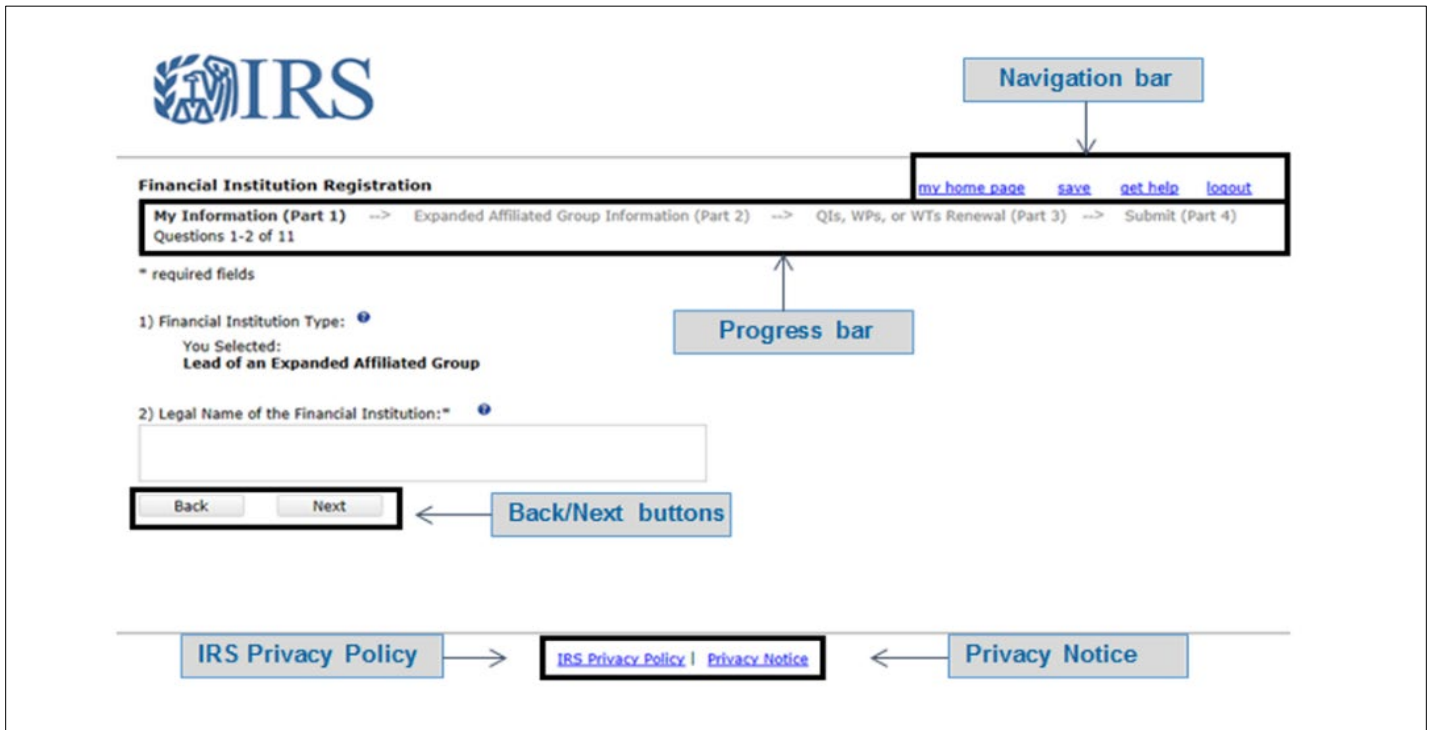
IRS

Navigation bar

Financial Institution Registration

my home page save get help logout

My Information (Part 1) --> Expanded Affiliated Group Information (Part 2) --> QIs, WPs, or WTs Renewal (Part 3) --> Submit (Part 4)
Questions 1-2 of 11

* required fields

1) Financial Institution Type:

You Selected:
Lead of an Expanded Affiliated Group

Progress bar

2) Legal Name of the Financial Institution:*

Back Next

Back/Next buttons

IRS Privacy Policy

IRS Privacy Policy | Privacy Notice

Privacy Notice